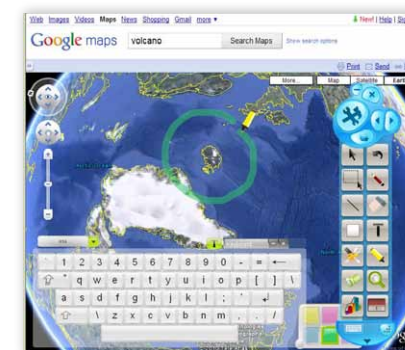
Web Images Videos Maps News Shopping Gmail more ▾

New! | Help | Si

Google maps volcano Search Maps Show search options

Print Send

More... Map Satellite Earth

1 2 3 4 5 6 7 8 9 0 - = ←
q w e r t y u i o p [ ]
a s d f g h j k l ; '
\ z x c v b n m , . /